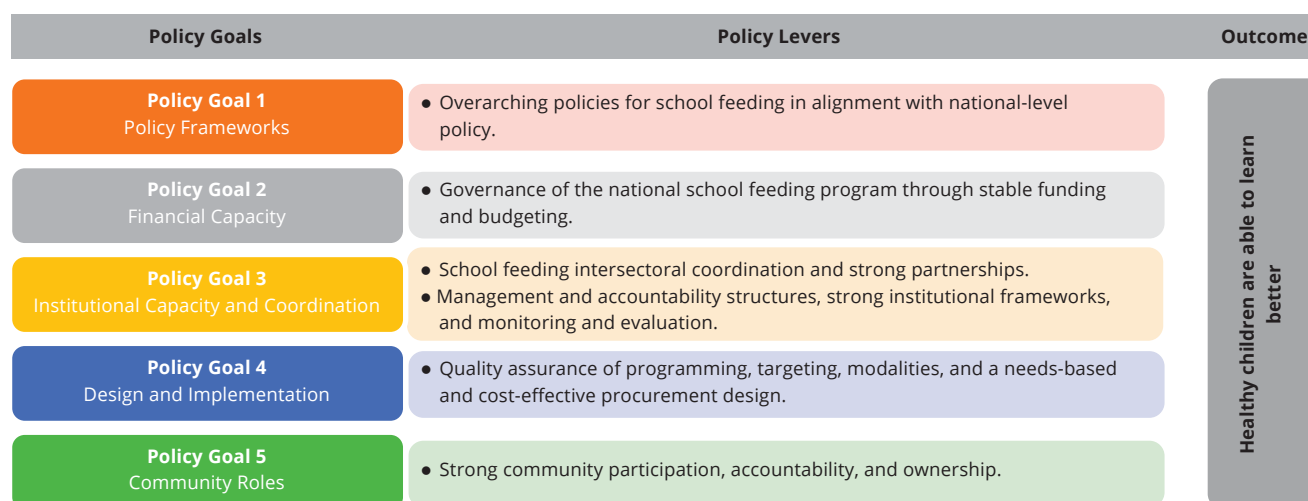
| Policy Goals | Policy Levers | Outcome |
|---|---|---|
| **Policy Goal 1** Policy Frameworks | ● Overarching policies for school feeding in alignment with national-level policy. | **Healthy children are able to learn better** |
| **Policy Goal 2** Financial Capacity | ● Governance of the national school feeding program through stable funding and budgeting. | |
| **Policy Goal 3** Institutional Capacity and Coordination | ● School feeding intersectoral coordination and strong partnerships. ● Management and accountability structures, strong institutional frameworks, and monitoring and evaluation. | |
| **Policy Goal 4** Design and Implementation | ● Quality assurance of programming, targeting, modalities, and a needs-based and cost-effective procurement design. | |
| **Policy Goal 5** Community Roles | ● Strong community participation, accountability, and ownership. | |